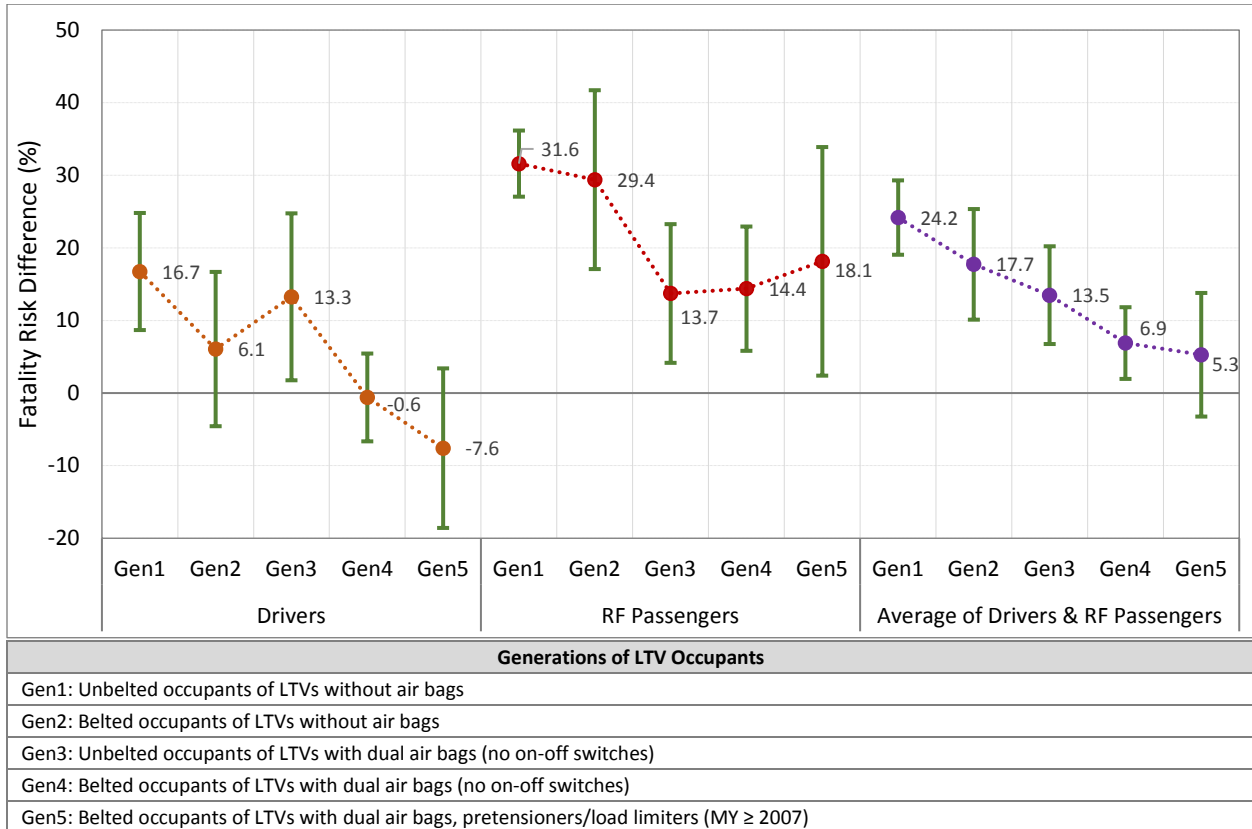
Fatality Risk Difference (%)

50
40
30
20
10
0
-10
-20

16.7
6.1
13.3
-0.6
-7.6
31.6
29.4
13.7
14.4
18.1
24.2
17.7
13.5
6.9
5.3

Gen1 Gen2 Gen3 Gen4 Gen5
Drivers
Gen1 Gen2 Gen3 Gen4 Gen5
RF Passengers
Gen1 Gen2 Gen3 Gen4 Gen5
Average of Drivers & RF Passengers

| Generations of LTV Occupants |
|---|
| Gen1: Unbelted occupants of LTVs without air bags |
| Gen2: Belted occupants of LTVs without air bags |
| Gen3: Unbelted occupants of LTVs with dual air bags (no on-off switches) |
| Gen4: Belted occupants of LTVs with dual air bags (no on-off switches) |
| Gen5: Belted occupants of LTVs with dual air bags, pretensioners/load limiters (MY ≥ 2007) |